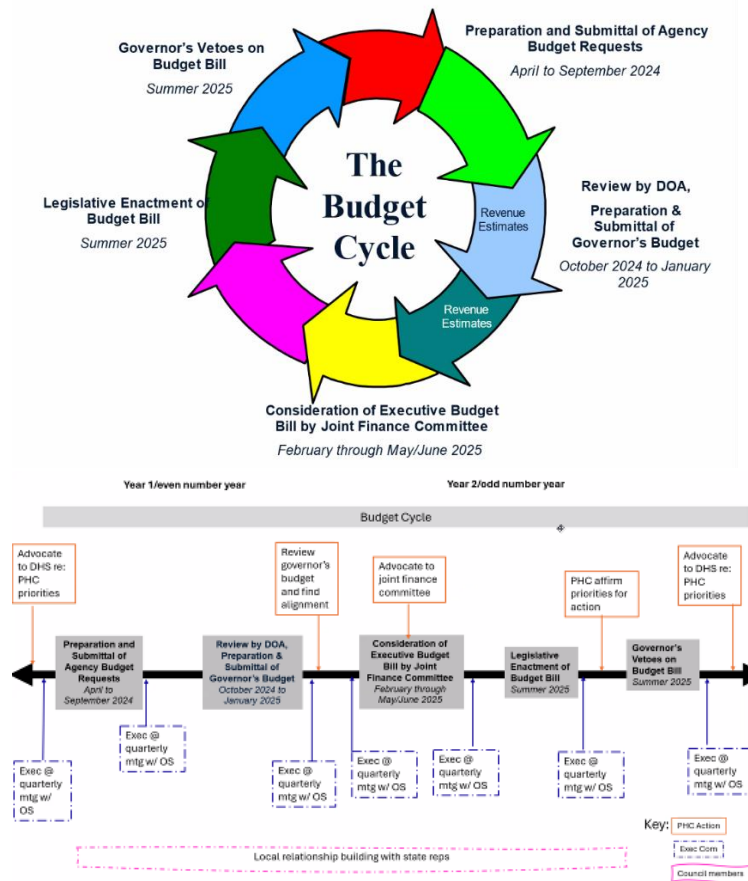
Governor's Vetoes on Budget Bill
Summer 2025

Preparation and Submittal of Agency Budget Requests
April to September 2024

The Budget Cycle

Revenue Estimates

Review by DOA, Preparation & Submittal of Governor's Budget
October 2024 to January 2025

Legislative Enactment of Budget Bill
Summer 2025

Revenue Estimates

Consideration of Executive Budget Bill by Joint Finance Committee
February through May/June 2025

Year 1/even number year

Year 2/odd number year

Budget Cycle

Advocate to DHS re: PHC priorities

Review governor's budget and find alignment

Advocate to joint finance committee

PHC affirm priorities for action

Advocate to DHS re: PHC priorities

Preparation and Submittal of Agency Budget Requests
April to September 2024

Review by DOA, Preparation & Submittal of Governor's Budget
October 2024 to January 2025

Consideration of Executive Budget Bill by Joint Finance Committee
February through May/June 2025

Legislative Enactment of Budget Bill
Summer 2025

Governor's Vetoes on Budget Bill
Summer 2025

Exec @ quarterly mtg w/ OS

Exec @ quarterly mtg w/ OS

Exec @ quarterly mtg w/ OS

Exec @ quarterly mtg w/ OS

Exec @ quarterly mtg w/ OS

Exec @ quarterly mtg w/ OS

Exec @ quarterly mtg w/ OS

Key: PHC Action
Exec Com
Council members

Local relationship building with state reps